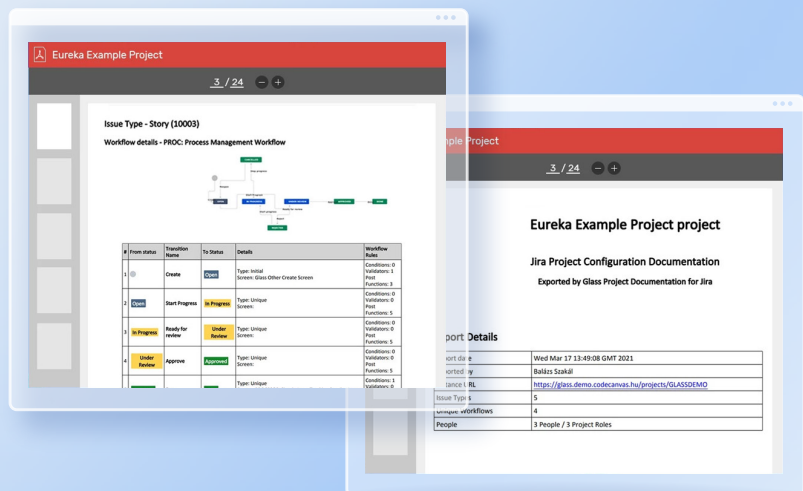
Eureka Example Project

3 / 24

Issue Type - Story (10003)

Workflow details - PROC: Process Management Workflow

| # | From status | Transition Name | To Status | Details | Workflow Rules |
|---|---|---|---|---|---|
| 1 | | Create | Open | Type: Initial Screen: Glass Other Create Screen | Conditions: 0 Validators: 1 Post Functions: 3 |
| 2 | Open | Start Progress | In Progress | Type: Unique Screen: | Conditions: 0 Validators: 0 Post Functions: 5 |
| 3 | In Progress | Ready for review | Under Review | Type: Unique Screen: | Conditions: 0 Validators: 0 Post Functions: 5 |
| 4 | Under Review | Approve | Approved | Type: Unique Screen: | Conditions: 0 Validators: 0 Post Functions: 5 |
| | | | | Type: Unique | Conditions: 1 Validators: 0 |

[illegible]ple Project

3 / 24

Eureka Example Project project

Jira Project Configuration Documentation

Exported by Glass Project Documentation for Jira

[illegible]port Details

| | |
|---|---|
| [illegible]ort date | Wed Mar 17 13:49:08 GMT 2021 |
| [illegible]orted by | Balázs Szakál |
| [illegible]tance URL | https://glass.demo.codecanvas.hu/projects/GLASSDEMO |
| Issue Types | 5 |
| Unique Workflows | 4 |
| People | 3 People / 3 Project Roles |